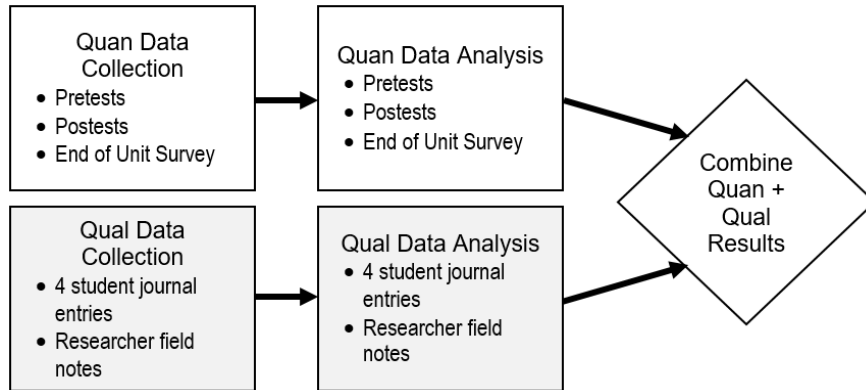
Quan Data Collection
- Pretests
- Postests
- End of Unit Survey

Quan Data Analysis
- Pretests
- Postests
- End of Unit Survey

Qual Data Collection
- 4 student journal entries
- Researcher field notes

Qual Data Analysis
- 4 student journal entries
- Researcher field notes

Combine Quan + Qual Results